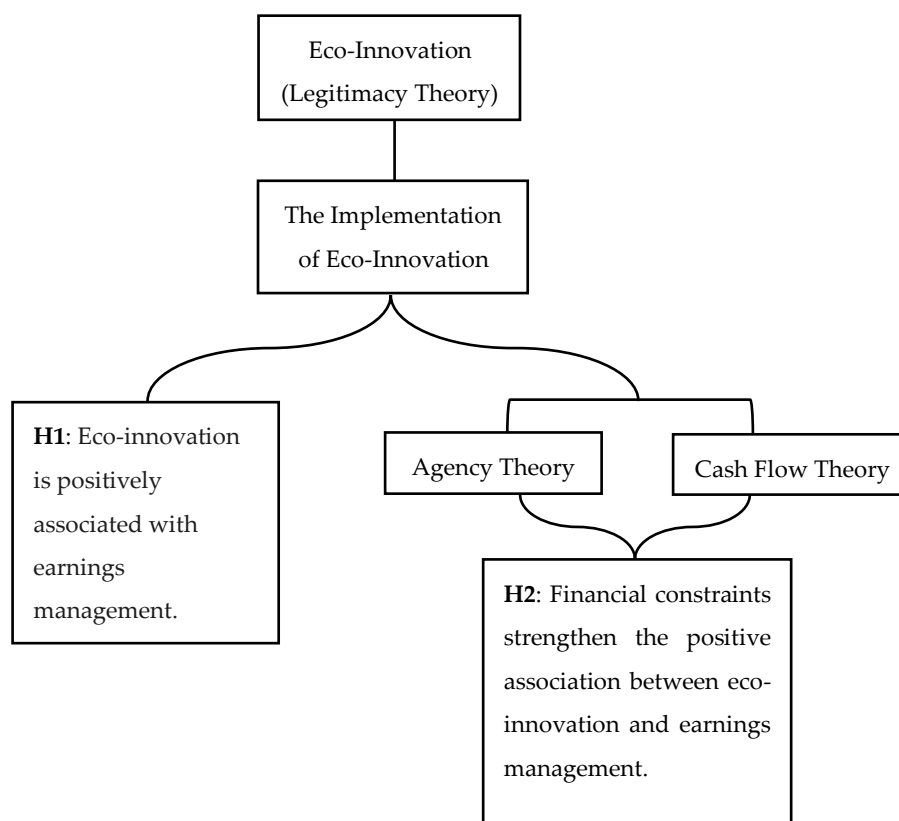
Eco-Innovation
(Legitimacy Theory)

The Implementation of Eco-Innovation

**H1**: Eco-innovation is positively associated with earnings management.

Agency Theory

Cash Flow Theory

**H2**: Financial constraints strengthen the positive association between eco-innovation and earnings management.